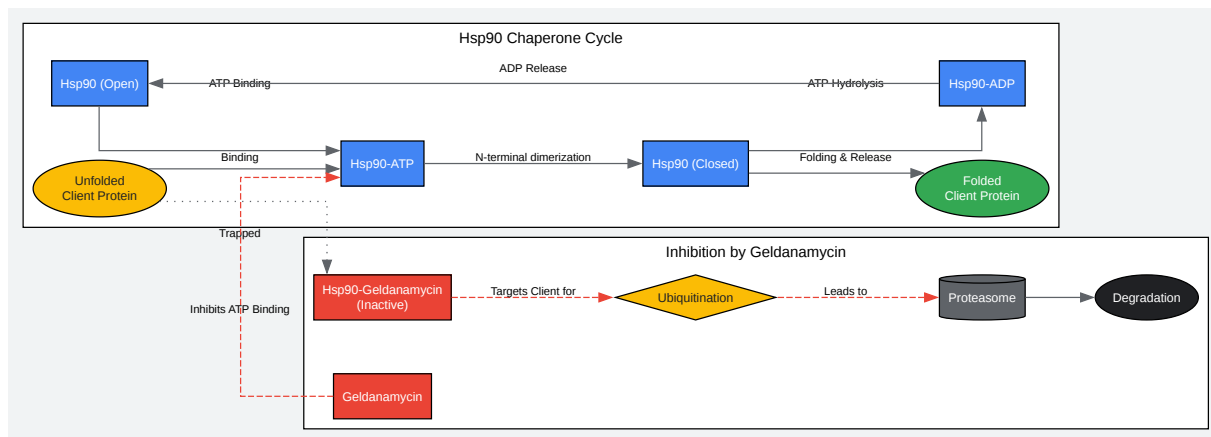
Hsp90 Chaperone Cycle

Hsp90 (Open)

ATP Binding

ADP Release

ATP Hydrolysis

Hsp90-ADP

Binding

Unfolded Client Protein

Hsp90-ATP

N-terminal dimerization

Hsp90 (Closed)

Folding & Release

Folded Client Protein

Trapped

Inhibition by Geldanamycin

Hsp90-Geldanamycin (Inactive)

Targets Client for

Ubiquitination

Leads to

Proteasome

Degradation

Inhibits ATP Binding

Geldanamycin